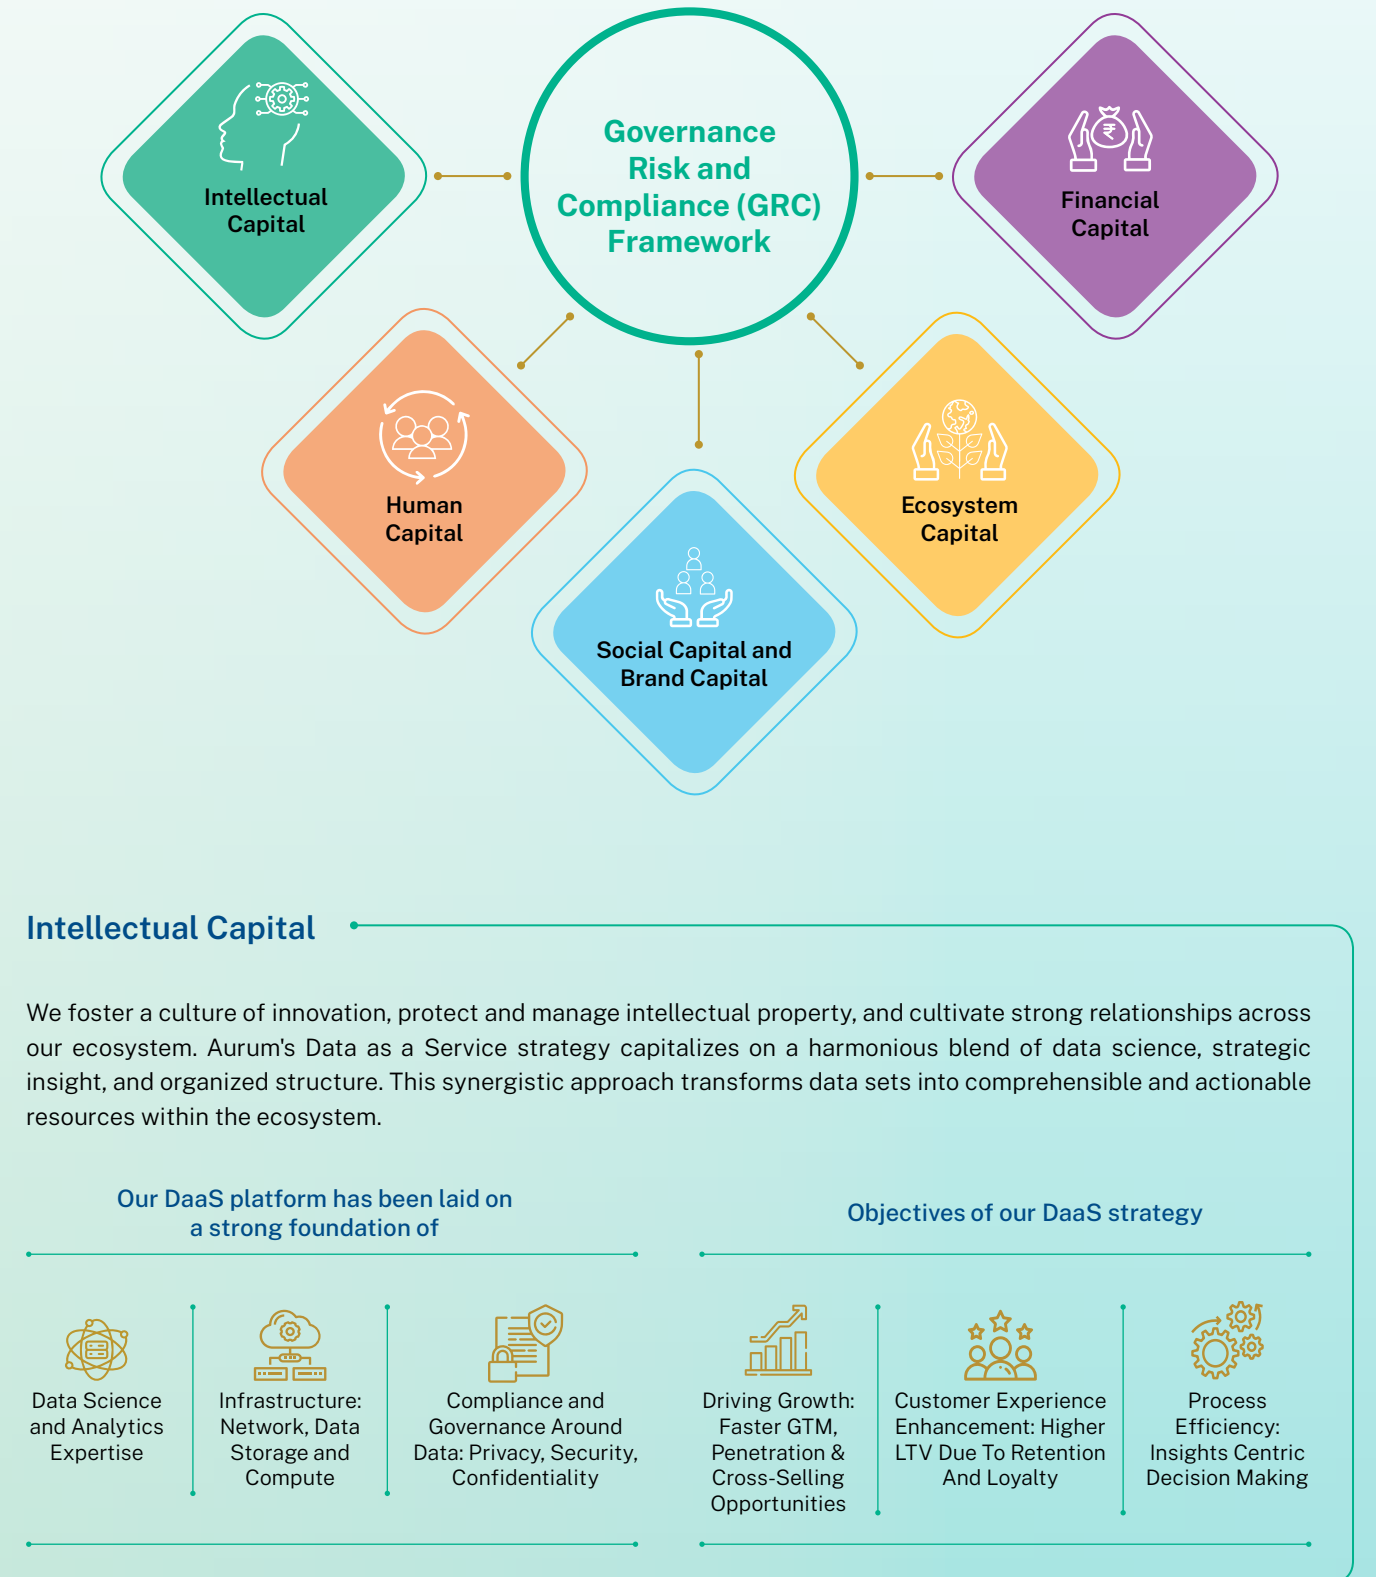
Intellectual Capital

Governance Risk and Compliance (GRC) Framework

Financial Capital

Human Capital

Ecosystem Capital

Social Capital and Brand Capital

Intellectual Capital

We foster a culture of innovation, protect and manage intellectual property, and cultivate strong relationships across our ecosystem. Aurum's Data as a Service strategy capitalizes on a harmonious blend of data science, strategic insight, and organized structure. This synergistic approach transforms data sets into comprehensible and actionable resources within the ecosystem.

Our DaaS platform has been laid on a strong foundation of

Data Science and Analytics Expertise

Infrastructure: Network, Data Storage and Compute

Compliance and Governance Around Data: Privacy, Security, Confidentiality

Objectives of our DaaS strategy

Driving Growth: Faster GTM, Penetration & Cross-Selling Opportunities

Customer Experience Enhancement: Higher LTV Due To Retention And Loyalty

Process Efficiency: Insights Centric Decision Making